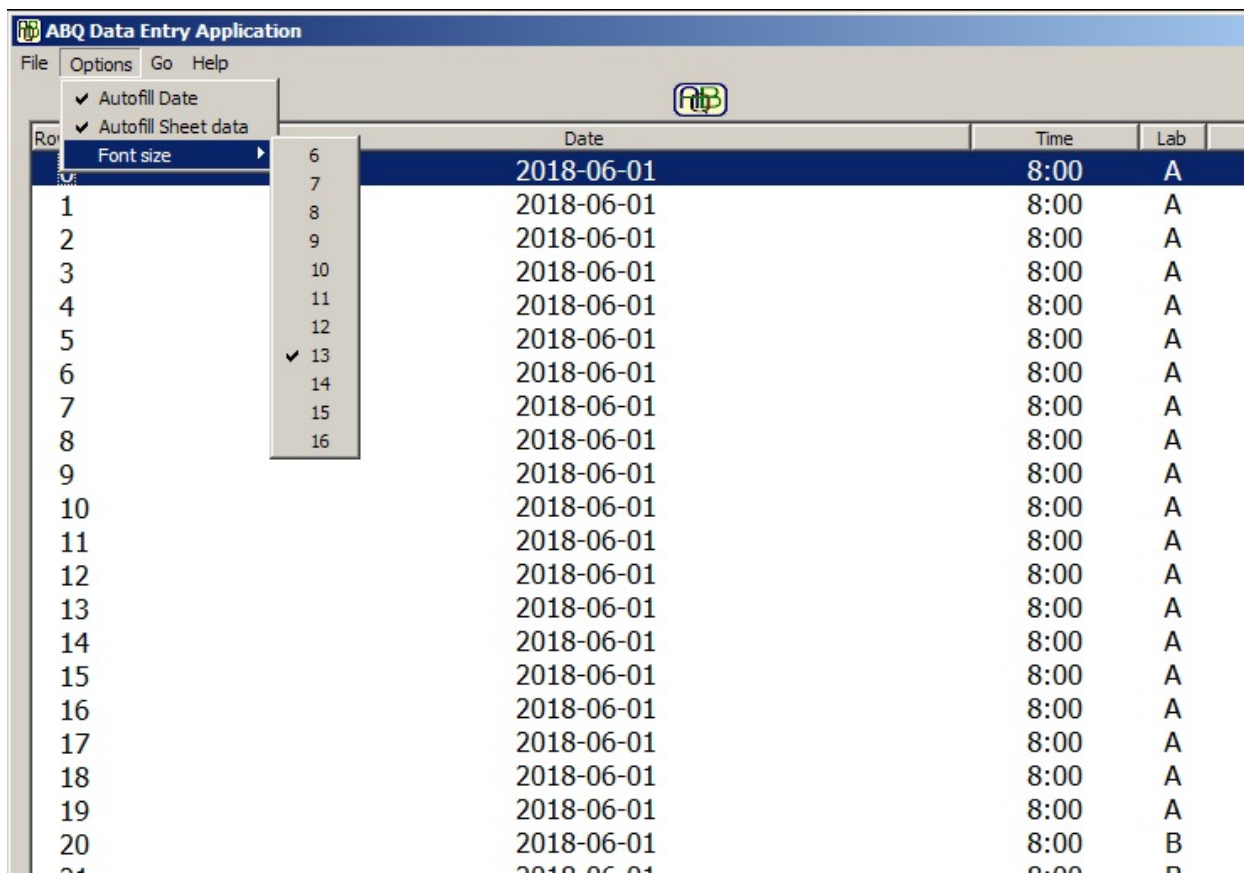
ABQ Data Entry Application
File Options Go Help
✔ Autofill Date
✔ Autofill Sheet data
Font size
6
7
8
9
10
11
12
✔ 13
14
15
16

ABQ

| Ro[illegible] | Date | Time | Lab |
|---|---|---|---|
| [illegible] | 2018-06-01 | 8:00 | A |
| 1 | 2018-06-01 | 8:00 | A |
| 2 | 2018-06-01 | 8:00 | A |
| 3 | 2018-06-01 | 8:00 | A |
| 4 | 2018-06-01 | 8:00 | A |
| 5 | 2018-06-01 | 8:00 | A |
| 6 | 2018-06-01 | 8:00 | A |
| 7 | 2018-06-01 | 8:00 | A |
| 8 | 2018-06-01 | 8:00 | A |
| 9 | 2018-06-01 | 8:00 | A |
| 10 | 2018-06-01 | 8:00 | A |
| 11 | 2018-06-01 | 8:00 | A |
| 12 | 2018-06-01 | 8:00 | A |
| 13 | 2018-06-01 | 8:00 | A |
| 14 | 2018-06-01 | 8:00 | A |
| 15 | 2018-06-01 | 8:00 | A |
| 16 | 2018-06-01 | 8:00 | A |
| 17 | 2018-06-01 | 8:00 | A |
| 18 | 2018-06-01 | 8:00 | A |
| 19 | 2018-06-01 | 8:00 | A |
| 20 | 2018-06-01 | 8:00 | B |
| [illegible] | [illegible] | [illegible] | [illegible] |